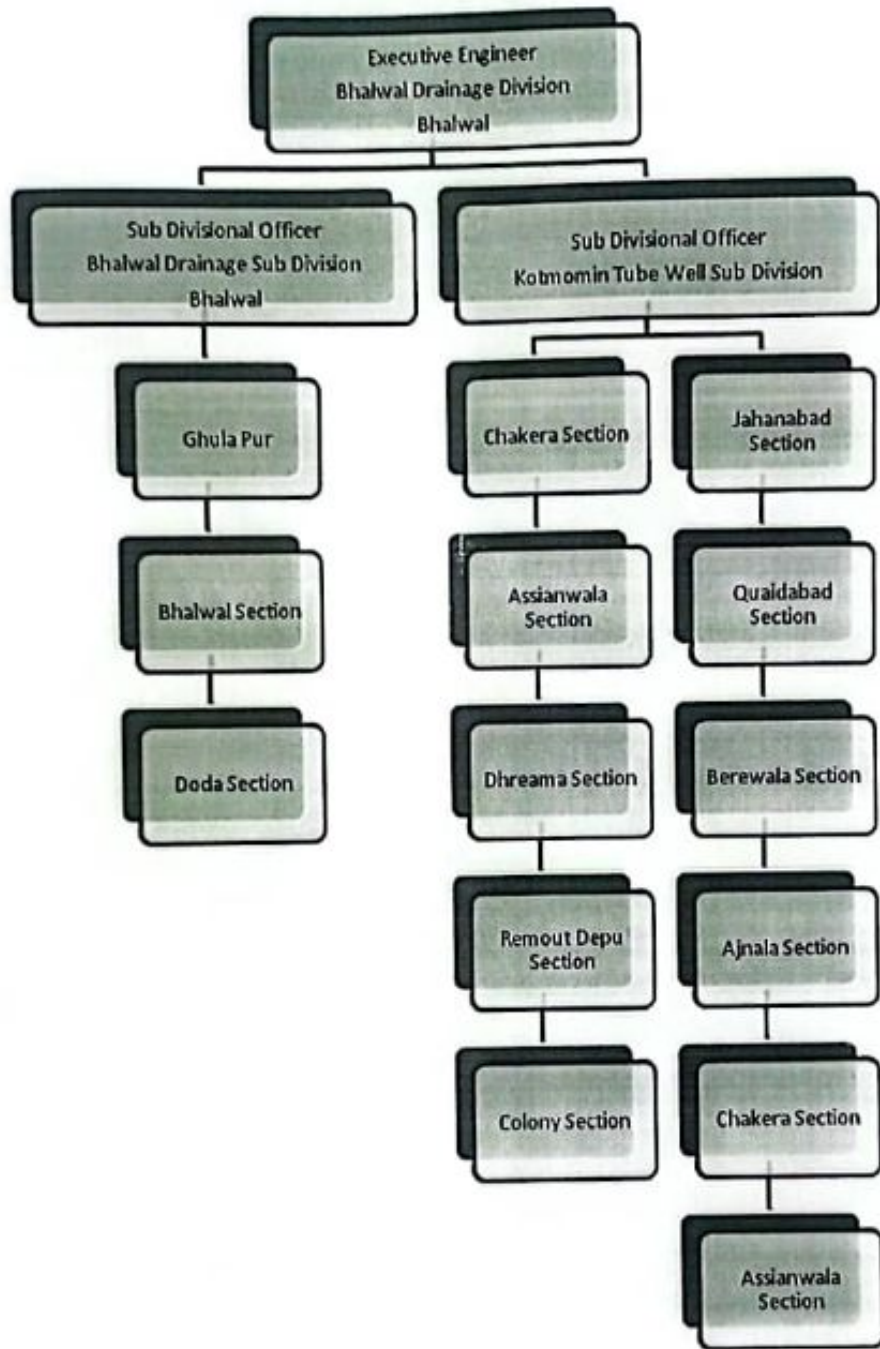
Executive Engineer
Bhalwal Drainage Division
Bhalwal

Sub Divisional Officer
Bhalwal Drainage Sub Division
Bhalwal

Ghula Pur

Bhalwal Section

Doda Section

Sub Divisional Officer
Kotmomin Tube Well Sub Division

Chakera Section

Assianwala Section

Dhreama Section

Remout Depu Section

Colony Section

Jahanabad Section

Quaidabad Section

Berewala Section

Ajnala Section

Chakera Section

Assianwala Section